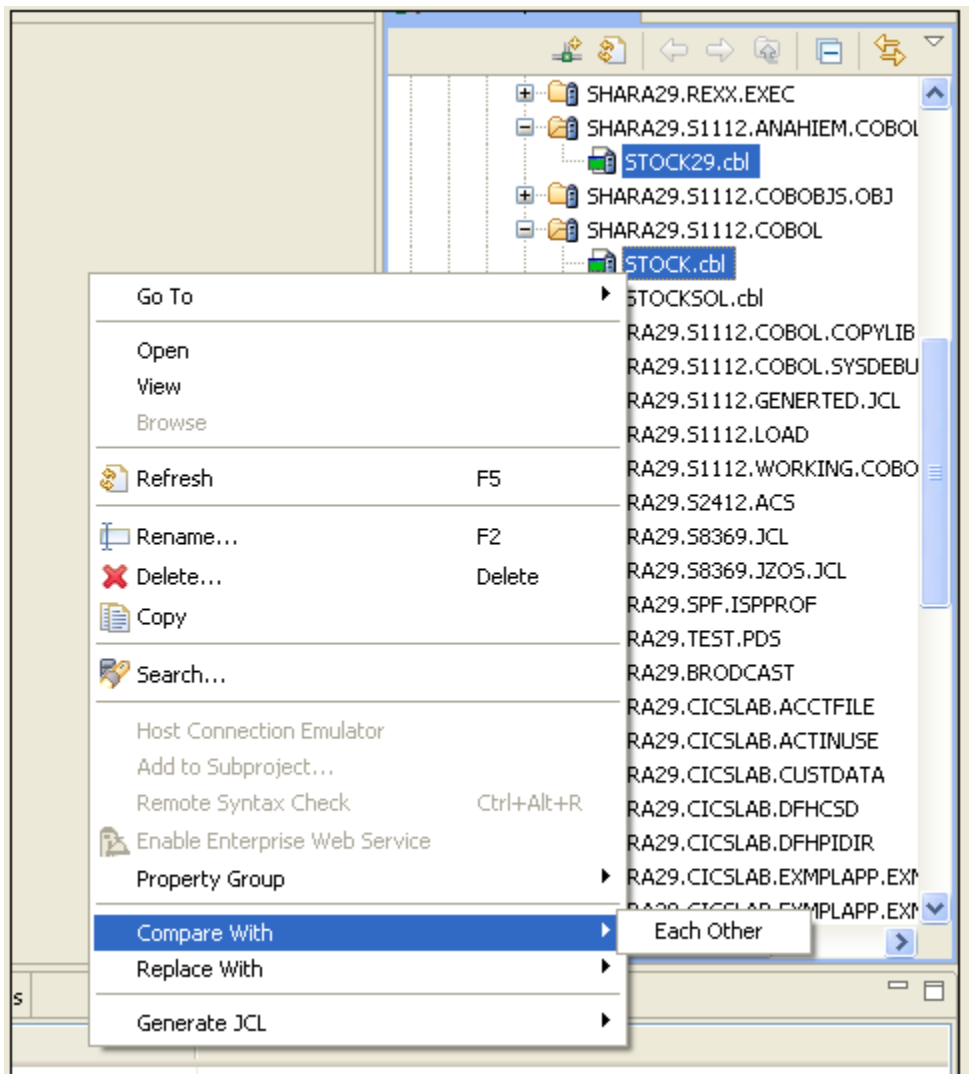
SHARA29.REXX.EXEC
SHARA29.S1112.ANAHIEM.COBOL
STOCK29.cbl
SHARA29.S1112.COBOBJS.OBJ
SHARA29.S1112.COBOL
STOCK.cbl
STOCKSOL.cbl
RA29.S1112.COBOL.COPYLIB
RA29.S1112.COBOL.SYSDEBU
RA29.S1112.GENERTED.JCL
RA29.S1112.LOAD
RA29.S1112.WORKING.COBO
RA29.S2412.ACS
RA29.S8369.JCL
RA29.S8369.JZOS.JCL
RA29.SPF.ISPPROF
RA29.TEST.PDS
RA29.BRODCAST
RA29.CICSLAB.ACCTFILE
RA29.CICSLAB.ACTINUSE
RA29.CICSLAB.CUSTDATA
RA29.CICSLAB.DFHCSD
RA29.CICSLAB.DFHPIDIR
RA29.CICSLAB.EXMPLAPP.EXN
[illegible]

Go To
Open
View
Browse
Refresh F5
Rename... F2
Delete... Delete
Copy
Search...
Host Connection Emulator
Add to Subproject...
Remote Syntax Check Ctrl+Alt+R
Enable Enterprise Web Service
Property Group
Compare With
Each Other
Replace With
Generate JCL

s